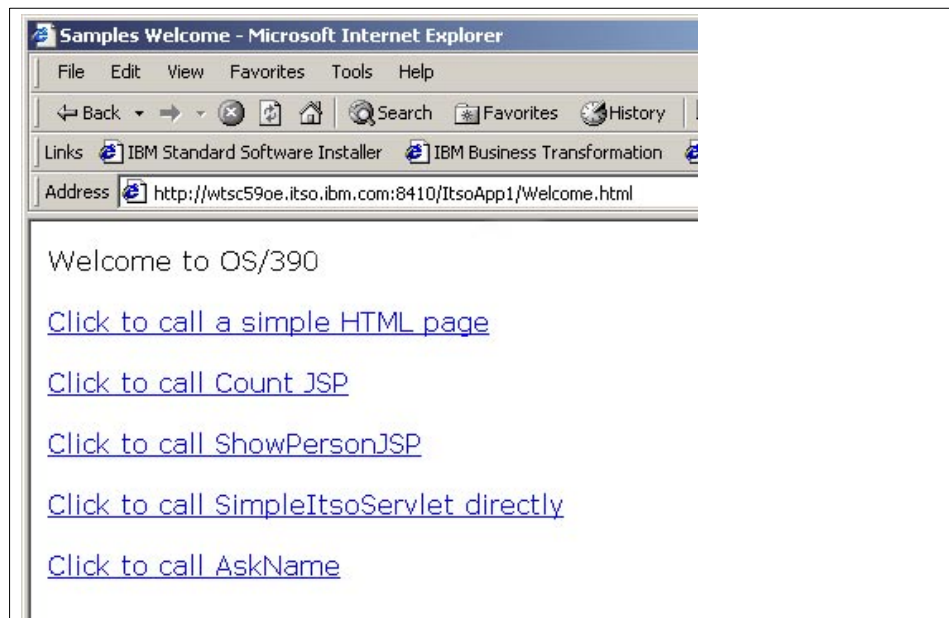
Samples Welcome - Microsoft Internet Explorer

File Edit View Favorites Tools Help

Back Search Favorites History

Links IBM Standard Software Installer IBM Business Transformation

Address http://wtsc59oe.itso.ibm.com:8410/ItsoApp1/Welcome.html

Welcome to OS/390

Click to call a simple HTML page

Click to call Count JSP

Click to call ShowPersonJSP

Click to call SimpleItsoServlet directly

Click to call AskName